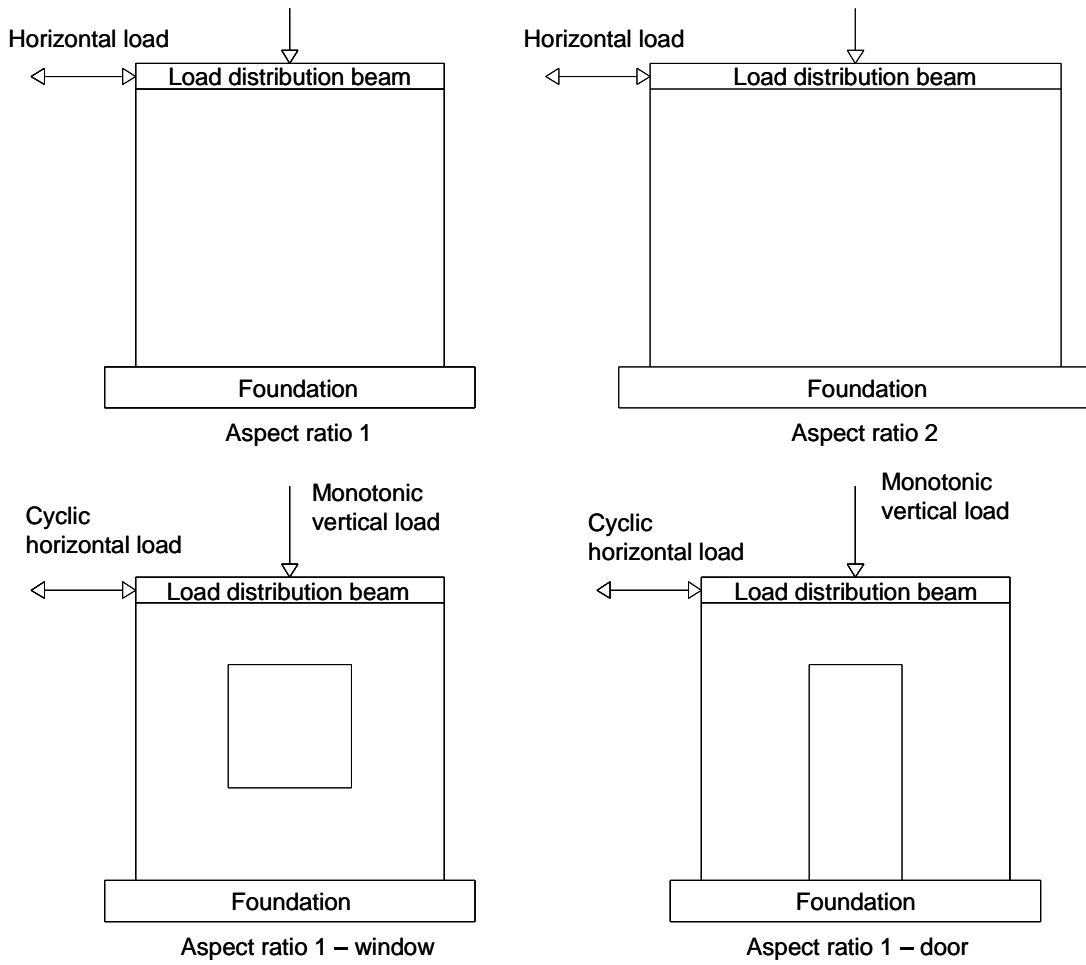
Horizontal load

Load distribution beam

Foundation

Aspect ratio 1

Horizontal load

Load distribution beam

Foundation

Aspect ratio 2

Cyclic horizontal load

Monotonic vertical load

Load distribution beam

Foundation

Aspect ratio 1 – window

Cyclic horizontal load

Monotonic vertical load

Load distribution beam

Foundation

Aspect ratio 1 – door